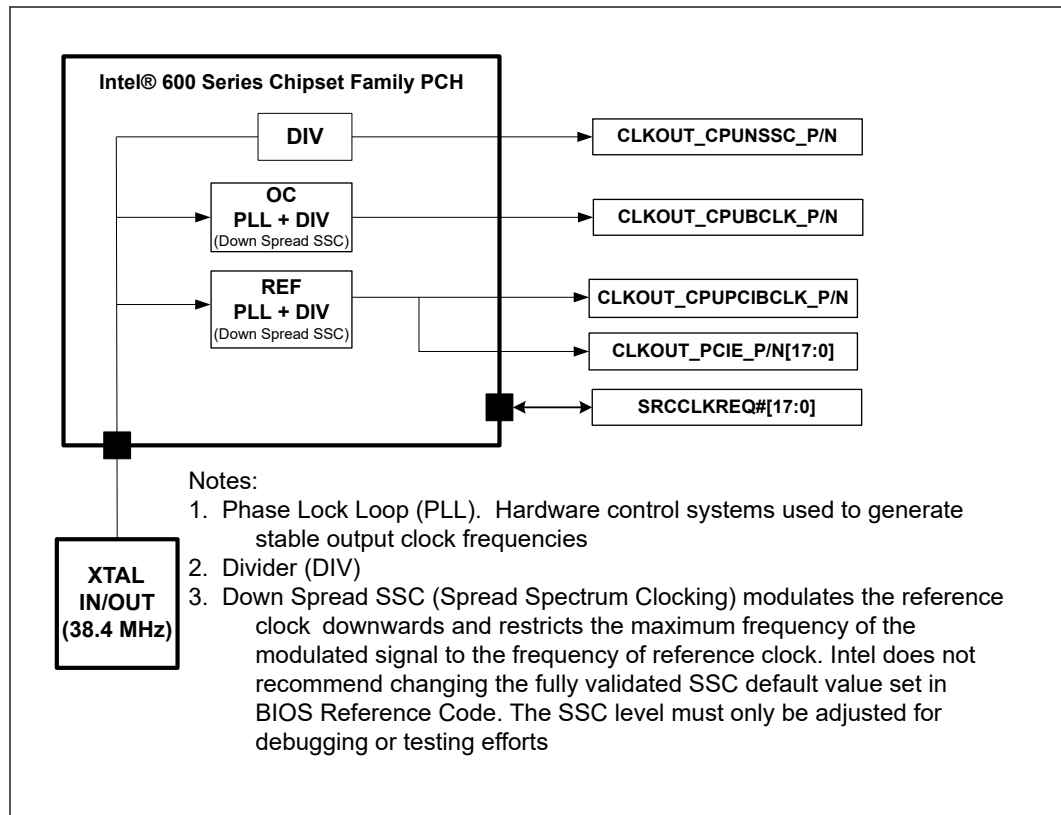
Intel® 600 Series Chipset Family PCH

DIV

OC
PLL + DIV
(Down Spread SSC)

REF
PLL + DIV
(Down Spread SSC)

CLKOUT_CPUNSSC_P/N

CLKOUT_CPUBCLK_P/N

CLKOUT_CPUPCIBCLK_P/N

CLKOUT_PCIE_P/N[17:0]

SRCCLKREQ#[17:0]

XTAL
IN/OUT
(38.4 MHz)

Notes:
1. Phase Lock Loop (PLL). Hardware control systems used to generate stable output clock frequencies
2. Divider (DIV)
3. Down Spread SSC (Spread Spectrum Clocking) modulates the reference clock downwards and restricts the maximum frequency of the modulated signal to the frequency of reference clock. Intel does not recommend changing the fully validated SSC default value set in BIOS Reference Code. The SSC level must only be adjusted for debugging or testing efforts